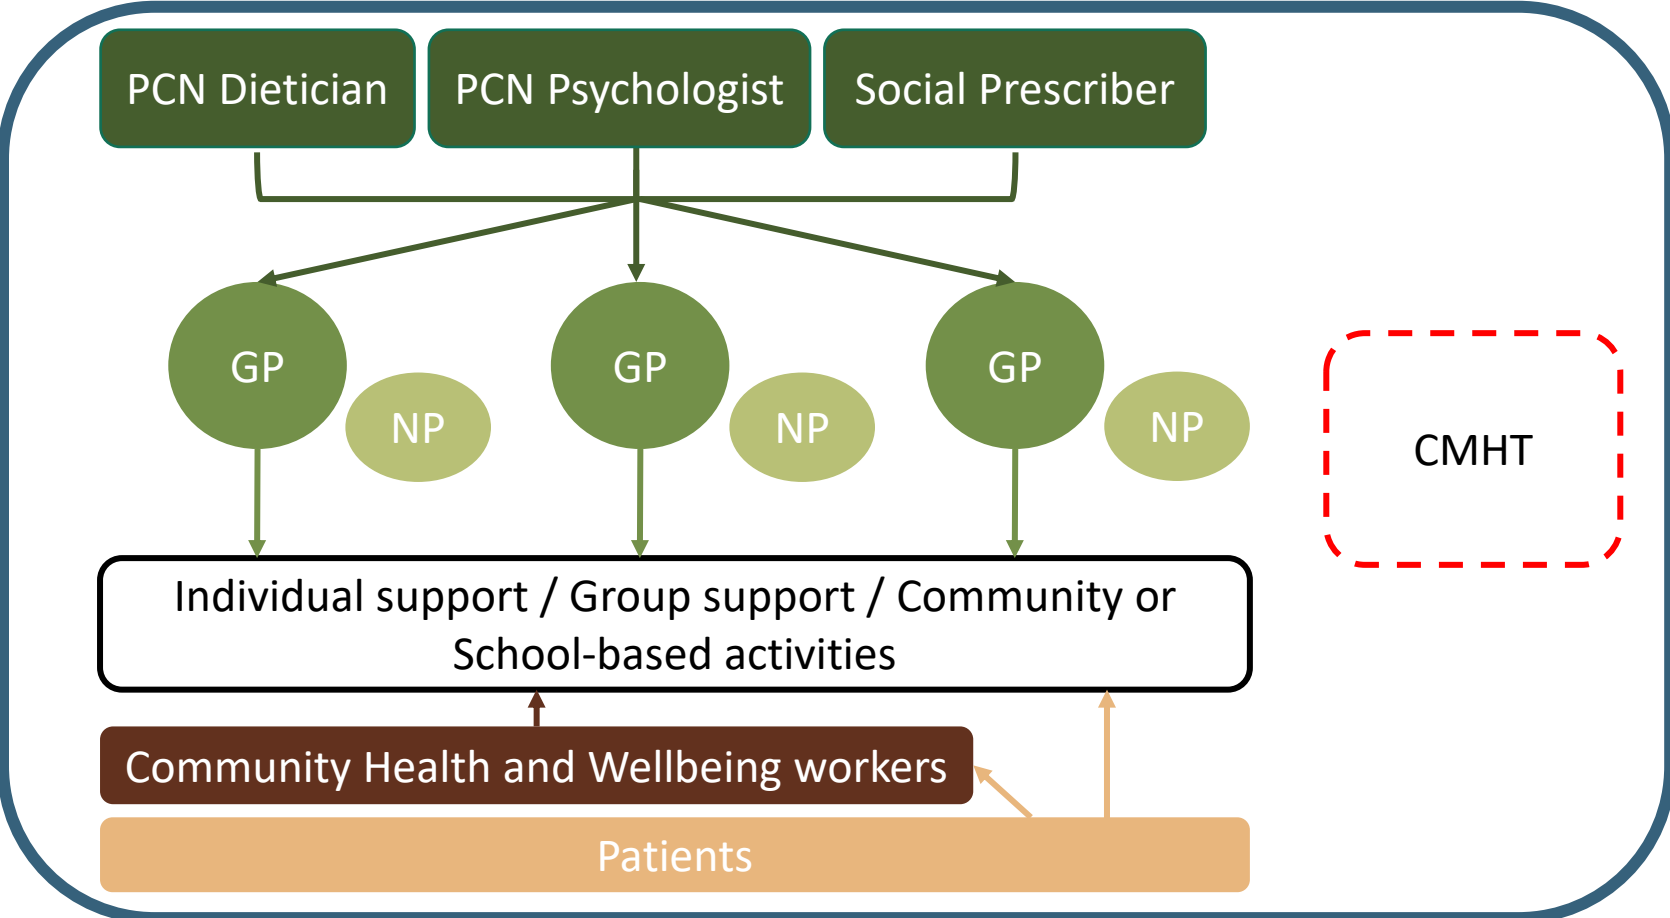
PCN Dietician

PCN Psychologist

Social Prescriber

GP

NP

GP

NP

GP

NP

CMHT

Individual support / Group support / Community or School-based activities

Community Health and Wellbeing workers

Patients